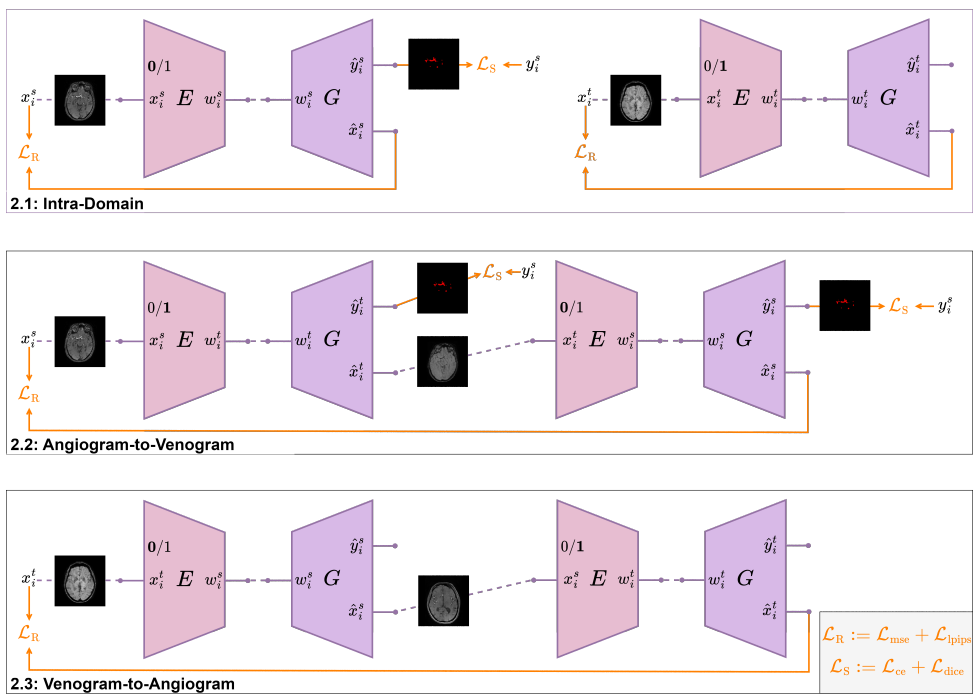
$x_i^s$ $\mathbf{0}/1$ $x_i^s$ $E$ $w_i^s$ $w_i^s$ $G$ $\hat{y}_i^s$ $\hat{x}_i^s$ $\mathcal{L}_\text{S}$ $y_i^s$
$\mathcal{L}_\text{R}$

$x_i^t$ $0/\mathbf{1}$ $x_i^t$ $E$ $w_i^t$ $w_i^t$ $G$ $\hat{y}_i^t$ $\hat{x}_i^t$
$\mathcal{L}_\text{R}$

2.1: Intra-Domain

$x_i^s$ $0/\mathbf{1}$ $x_i^s$ $E$ $w_i^t$ $w_i^t$ $G$ $\hat{y}_i^t$ $\hat{x}_i^t$ $\mathcal{L}_\text{S}$ $y_i^s$ $\mathbf{0}/1$ $x_i^t$ $E$ $w_i^s$ $w_i^s$ $G$ $\hat{y}_i^s$ $\hat{x}_i^s$ $\mathcal{L}_\text{S}$ $y_i^s$
$\mathcal{L}_\text{R}$

2.2: Angiogram-to-Venogram

$x_i^t$ $\mathbf{0}/1$ $x_i^t$ $E$ $w_i^s$ $w_i^s$ $G$ $\hat{y}_i^s$ $\hat{x}_i^s$ $0/\mathbf{1}$ $x_i^s$ $E$ $w_i^t$ $w_i^t$ $G$ $\hat{y}_i^t$ $\hat{x}_i^t$
$\mathcal{L}_\text{R}$

$\mathcal{L}_\text{R} := \mathcal{L}_\text{mse} + \mathcal{L}_\text{lpips}$
$\mathcal{L}_\text{S} := \mathcal{L}_\text{ce} + \mathcal{L}_\text{dice}$

2.3: Venogram-to-Angiogram